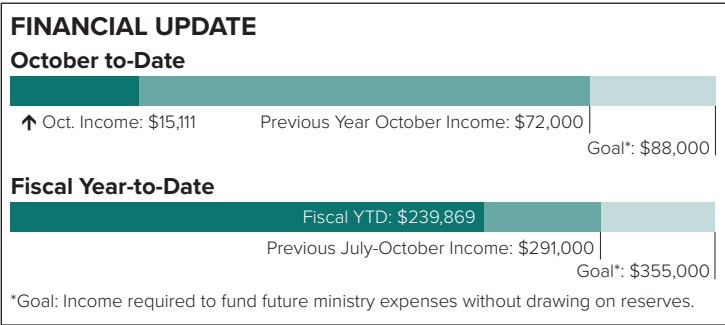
FINANCIAL UPDATE

October to-Date

↑ Oct. Income: $15,111

Previous Year October Income: $72,000

Goal*: $88,000

Fiscal Year-to-Date

Fiscal YTD: $239,869

Previous July-October Income: $291,000

Goal*: $355,000

*Goal: Income required to fund future ministry expenses without drawing on reserves.